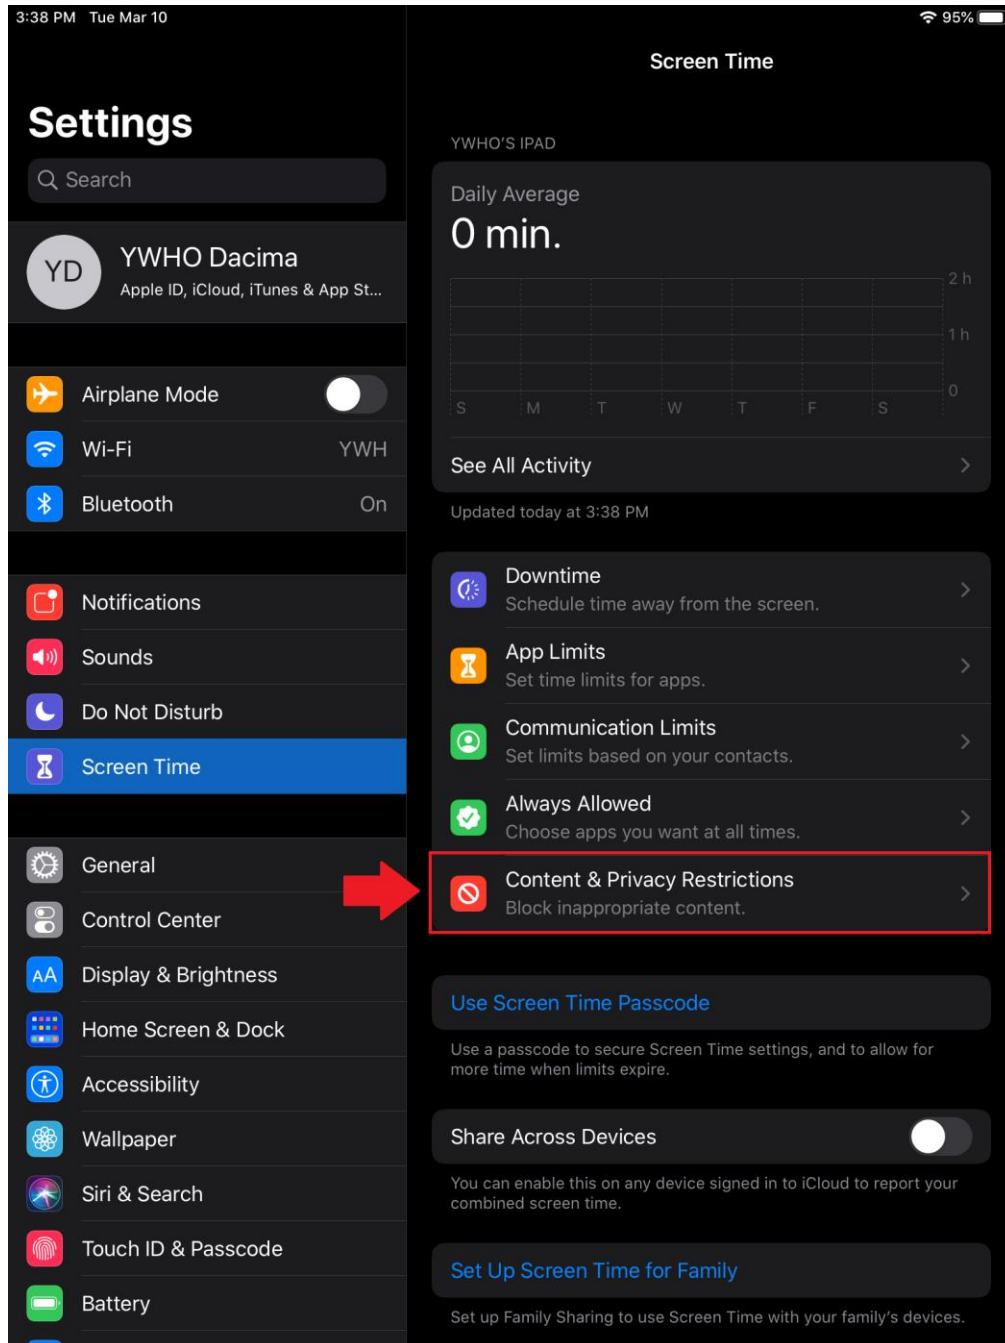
3:38 PM Tue Mar 10

95%

Settings

Search

YD

YWHO Dacima

Apple ID, iCloud, iTunes & App St...

Airplane Mode

Wi-Fi YWH

Bluetooth On

Notifications

Sounds

Do Not Disturb

Screen Time

General

Control Center

Display & Brightness

Home Screen & Dock

Accessibility

Wallpaper

Siri & Search

Touch ID & Passcode

Battery

Screen Time

YWHO'S IPAD

Daily Average

0 min.

2 h

1 h

0

S M T W T F S

See All Activity

Updated today at 3:38 PM

Downtime

Schedule time away from the screen.

App Limits

Set time limits for apps.

Communication Limits

Set limits based on your contacts.

Always Allowed

Choose apps you want at all times.

Content & Privacy Restrictions

Block inappropriate content.

Use Screen Time Passcode

Use a passcode to secure Screen Time settings, and to allow for more time when limits expire.

Share Across Devices

You can enable this on any device signed in to iCloud to report your combined screen time.

Set Up Screen Time for Family

Set up Family Sharing to use Screen Time with your family's devices.